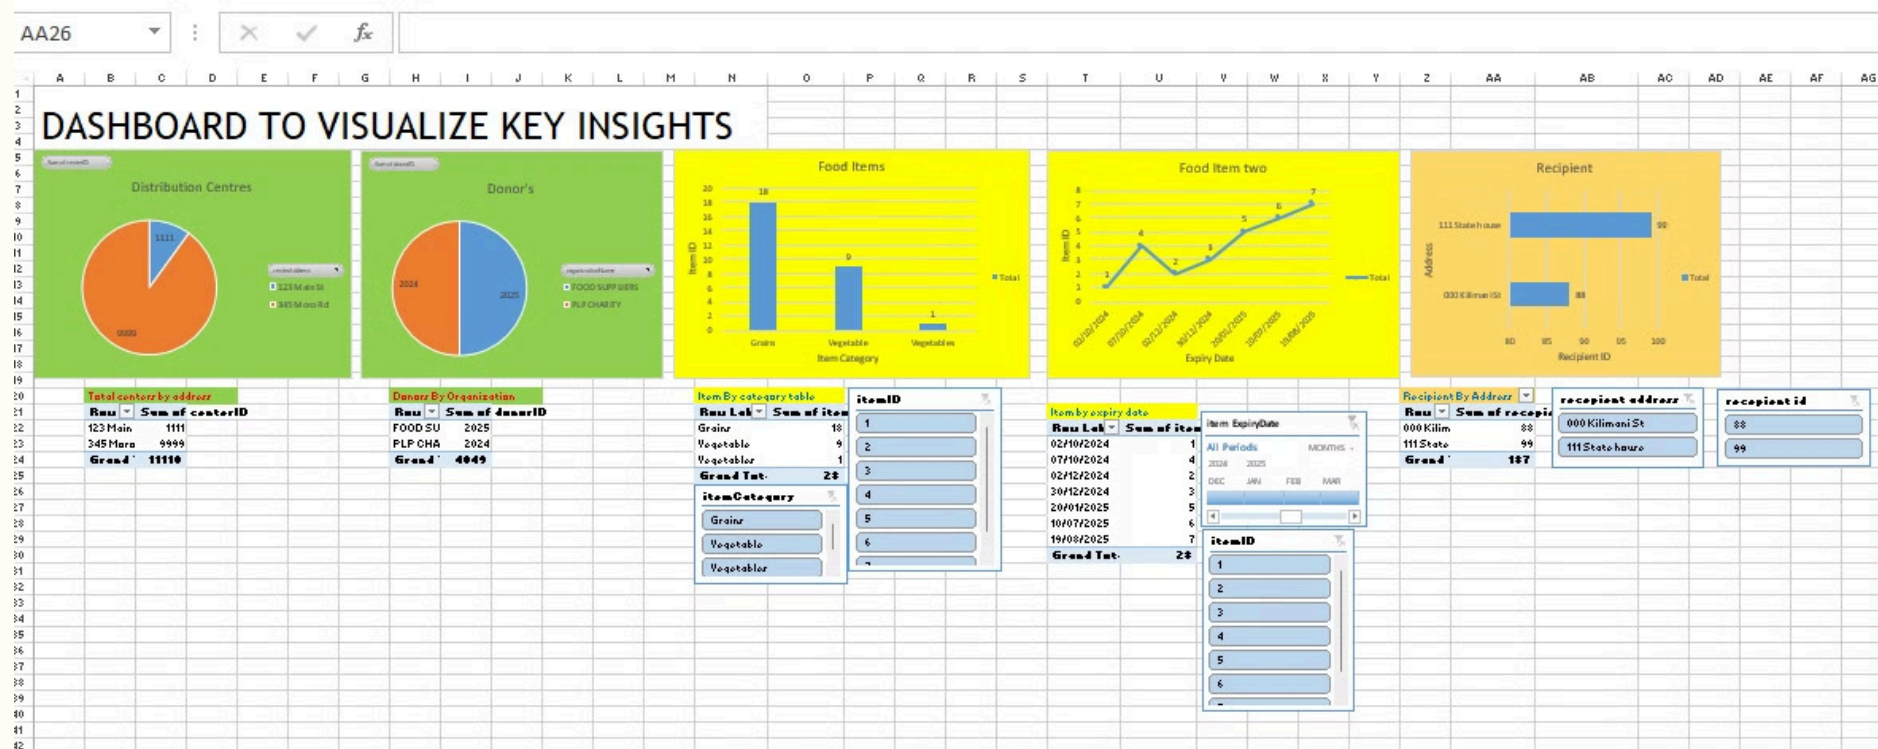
AA26

A B C D E F G H I J K L M N O P Q R S T U V W X Y Z AA AB AC AD AE AF AG

DASHBOARD TO VISUALIZE KEY INSIGHTS

Sum of centerID
Distribution Centres
1111
9999
centerAddress
123 Main St
345 Moro Rd

Sum of donorID
Donor's
2024
2025
organizationName
FOOD SUPPLIERS
PLP CHARITY

Food Items
20 18 16 14 12 10 8 6 4 2 0
18
9
1
Item ID
Grains Vegetable Vegetables
Item Category
Total

Food Item two
8 7 6 5 4 3 2 1 0
1 4 2 3 5 6 7
Item ID
02/10/2024 07/10/2024 02/12/2024 30/12/2024 20/01/2025 10/07/2025 19/08/2025
Expiry Date
Total

Recipient
111 State house
000 Kilimani St
99
88
Address
80 85 90 95 100
Recipient ID
Total

Total centers by address
| Row | Sum of centerID |
|---|---|
| 123 Main | 1111 |
| 345 Moro | 9999 |
| Grand | 11110 |

Donors By Organization
| Row | Sum of donorID |
|---|---|
| FOOD SU | 2025 |
| PLP CHA | 2024 |
| Grand | 4049 |

Item By category table
| Row Lab | Sum of item |
|---|---|
| Grains | 18 |
| Vegetable | 9 |
| Vegetables | 1 |
| Grand Tot | 28 |

itemID
1
2
3
4
5
6

itemCategory
Grains
Vegetable
Vegetables

Item by expiry date
| Row Lab | Sum of item |
|---|---|
| 02/10/2024 | 1 |
| 07/10/2024 | 4 |
| 02/12/2024 | 2 |
| 30/12/2024 | 3 |
| 20/01/2025 | 5 |
| 10/07/2025 | 6 |
| 19/08/2025 | 7 |
| Grand Tot | 28 |

item ExpiryDate
All Periods
MONTHS
2024 2025
DEC JAN FEB MAR

itemID
1
2
3
4
5
6

Recipient By Address
| Row | Sum of recipie |
|---|---|
| 000 Kilim | 88 |
| 111 State | 99 |
| Grand | 187 |

recepient address
000 Kilimani St
111 State house

recepient id
88
99